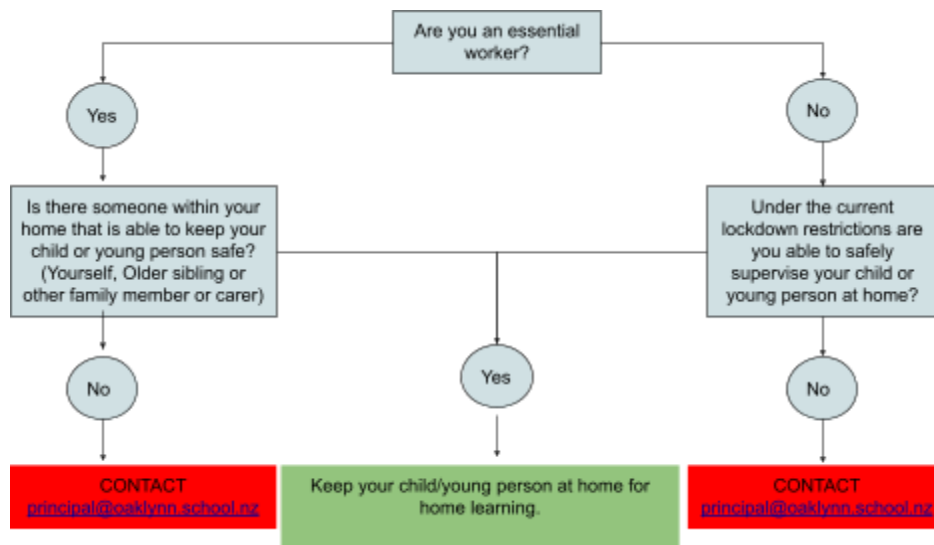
Are you an essential worker?

Yes

No

Is there someone within your home that is able to keep your child or young person safe? (Yourself, Older sibling or other family member or carer)

Under the current lockdown restrictions are you able to safely supervise your child or young person at home?

No

Yes

No

CONTACT
principal@oaklynn.school.nz

Keep your child/young person at home for home learning.

CONTACT
principal@oaklynn.school.nz